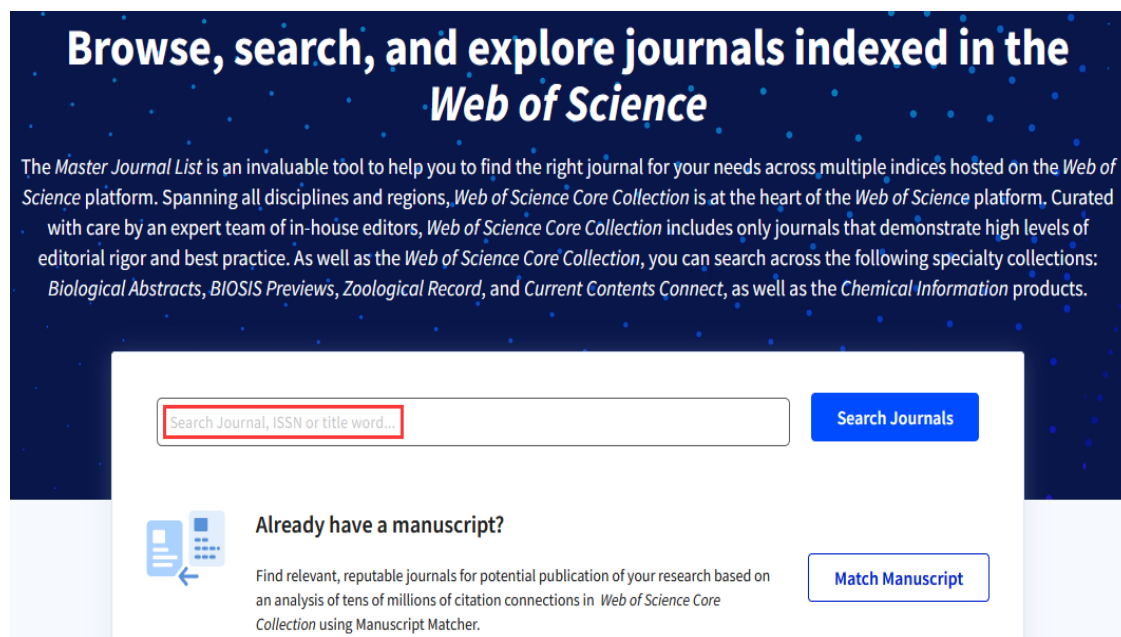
Browse, search, and explore journals indexed in the Web of Science

The Master Journal List is an invaluable tool to help you to find the right journal for your needs across multiple indices hosted on the Web of Science platform. Spanning all disciplines and regions, Web of Science Core Collection is at the heart of the Web of Science platform. Curated with care by an expert team of in-house editors, Web of Science Core Collection includes only journals that demonstrate high levels of editorial rigor and best practice. As well as the Web of Science Core Collection, you can search across the following specialty collections: Biological Abstracts, BIOSIS Previews, Zoological Record, and Current Contents Connect, as well as the Chemical Information products.

Search Journal, ISSN or title word...

Search Journals

Already have a manuscript?

Find relevant, reputable journals for potential publication of your research based on an analysis of tens of millions of citation connections in Web of Science Core Collection using Manuscript Matcher.

Match Manuscript